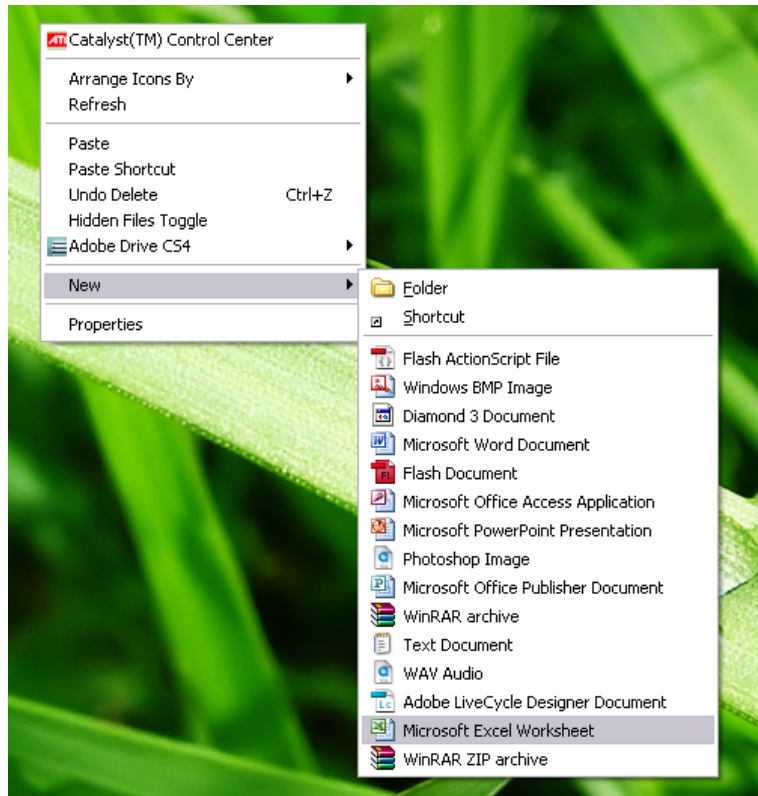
Catalyst(TM) Control Center

Arrange Icons By
Refresh

Paste
Paste Shortcut
Undo Delete Ctrl+Z
Hidden Files Toggle
Adobe Drive CS4

New

Properties

Folder
Shortcut

Flash ActionScript File
Windows BMP Image
Diamond 3 Document
Microsoft Word Document
Flash Document
Microsoft Office Access Application
Microsoft PowerPoint Presentation
Photoshop Image
Microsoft Office Publisher Document
WinRAR archive
Text Document
WAV Audio
Adobe LiveCycle Designer Document
Microsoft Excel Worksheet
WinRAR ZIP archive